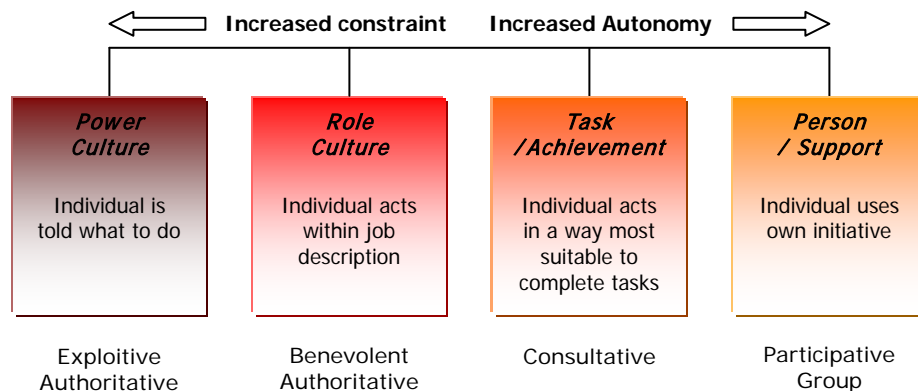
Increased constraint Increased Autonomy

Power Culture

Individual is told what to do

Exploitive Authoritative

Role Culture

Individual acts within job description

Benevolent Authoritative

Task /Achievement

Individual acts in a way most suitable to complete tasks

Consultative

Person / Support

Individual uses own initiative

Participative Group